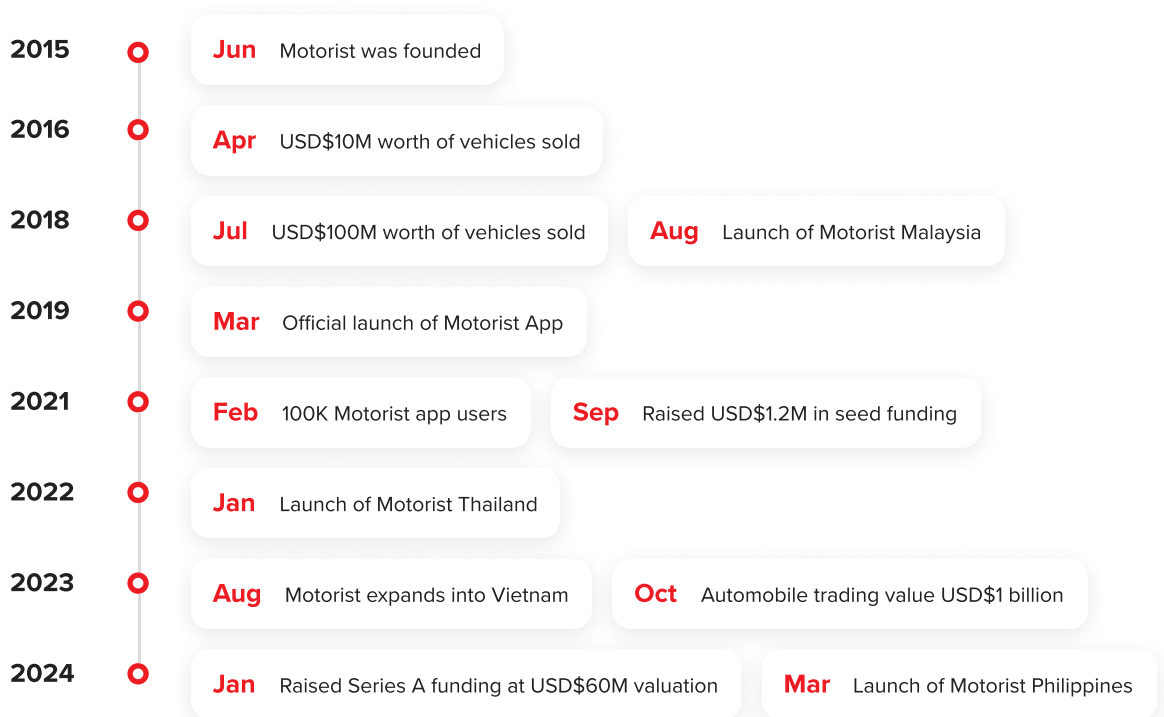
2015 Jun Motorist was founded

2016 Apr USD$10M worth of vehicles sold

2018 Jul USD$100M worth of vehicles sold
Aug Launch of Motorist Malaysia

2019 Mar Official launch of Motorist App

2021 Feb 100K Motorist app users
Sep Raised USD$1.2M in seed funding

2022 Jan Launch of Motorist Thailand

2023 Aug Motorist expands into Vietnam
Oct Automobile trading value USD$1 billion

2024 Jan Raised Series A funding at USD$60M valuation
Mar Launch of Motorist Philippines